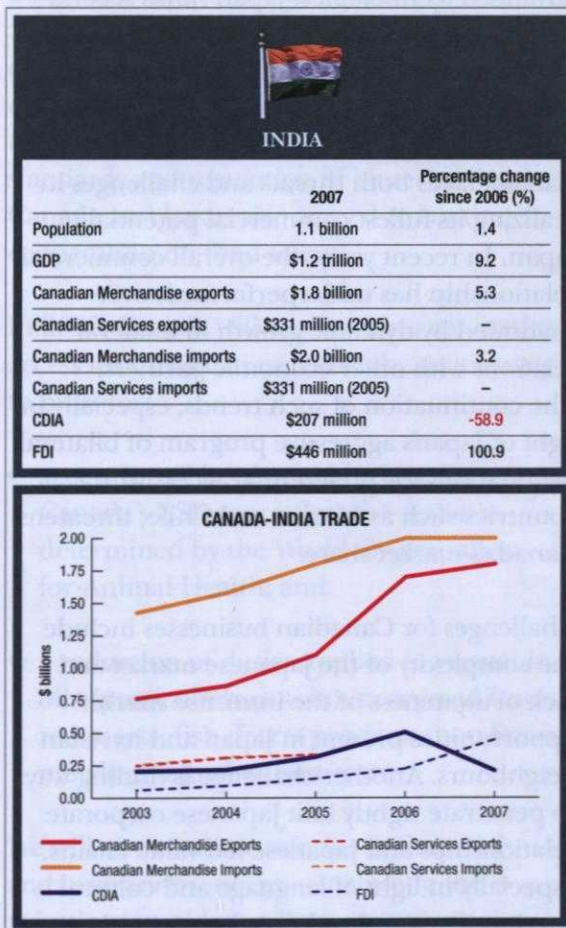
INDIA

| | 2007 | Percentage change since 2006 (%) |
|---|---|---|
| Population | 1.1 billion | 1.4 |
| GDP | $1.2 trillion | 9.2 |
| Canadian Merchandise exports | $1.8 billion | 5.3 |
| Canadian Services exports | $331 million (2005) | |
| Canadian Merchandise imports | $2.0 billion | 3.2 |
| Canadian Services imports | $331 million (2005) | – |
| CDIA | $207 million | -58.9 |
| FDI | $446 million | 100.9 |

CANADA-INDIA TRADE

2.00
1.75
1.50
1.25
1.00
0.75
0.50
0.25
0.00

$ billions

2003 2004 2005 2006 2007

Canadian Merchandise Exports
Canadian Merchandise Imports
CDIA
Canadian Services Exports
Canadian Services Imports
FDI